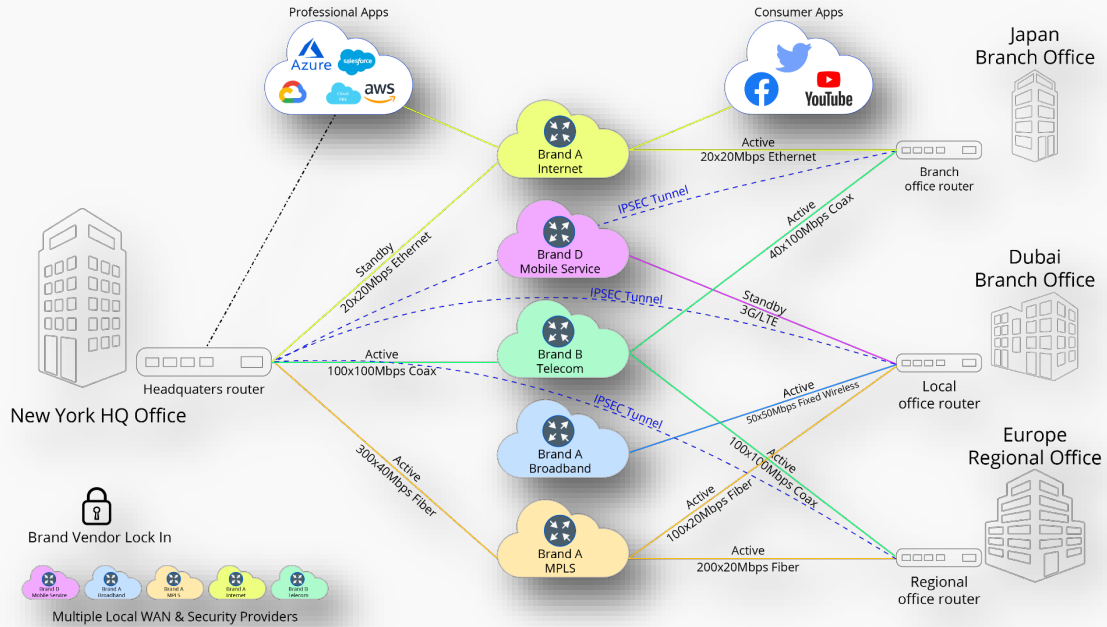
Professional Apps

Azure
salesforce
aws

Consumer Apps

YouTube

Japan Branch Office

Brand A Internet

Active
20x20Mbps Ethernet

Branch office router

IPSEC Tunnel

Active
40x100Mbps Coax

Standby
20x20Mbps Ethernet

Brand D Mobile Service

Dubai Branch Office

IPSEC Tunnel

Standby
3G/LTE

Brand B Telecom

Active
100x100Mbps Coax

Headquaters router

Local office router

New York HQ Office

Active
50x50Mbps Fixed Wireless

IPSEC Tunnel

Brand A Broadband

100x100Mbps Coax
Active

Active
300x40Mbps Fiber

Europe Regional Office

Active
100x20Mbps Fiber

Brand Vendor Lock In

Brand A MPLS

Active
200x20Mbps Fiber

Regional office router

Brand D Mobile Service
Brand A Broadband
Brand A MPLS
Brand A Internet
Brand B Telecom

Multiple Local WAN & Security Providers